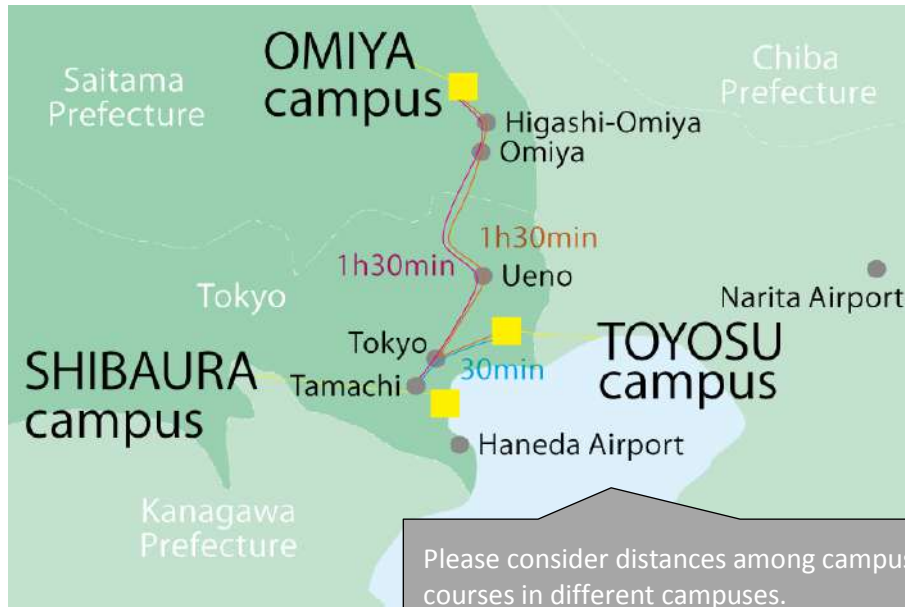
OMIYA campus

Saitama Prefecture

Chiba Prefecture

Higashi-Omiya

Omiya

1h30min

1h30min

Ueno

Tokyo

Narita Airport

Tokyo

TOYOSU campus

SHIBAURA campus

30min

Tamachi

Haneda Airport

Kanagawa Prefecture

Please consider distances among campus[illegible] courses in different campuses.